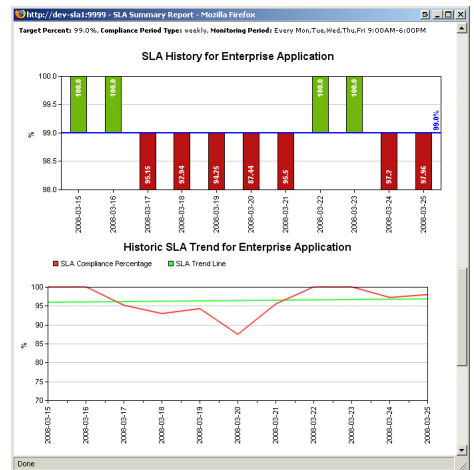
http://dev-sla1:9999 - SLA Summary Report - Mozilla Firefox

Target Percent: 99.0%, Compliance Period Type: weekly, Monitoring Period: Every Mon,Tue,Wed,Thu,Fri 9:00AM-6:00PM

SLA History for Enterprise Application

100.0
99.5
99.0
98.5
98.0
%

100.0
100.0
95.15
92.94
94.25
87.44
95.5
100.0
100.0
97.2
97.96
99.0%

2008-03-15
2008-03-16
2008-03-17
2008-03-18
2008-03-19
2008-03-20
2008-03-21
2008-03-22
2008-03-23
2008-03-24
2008-03-25

Historic SLA Trend for Enterprise Application

SLA Compliance Percentage
SLA Trend Line

100
95
90
85
80
75
70
%

2008-03-15
2008-03-16
2008-03-17
2008-03-18
2008-03-19
2008-03-20
2008-03-21
2008-03-22
2008-03-23
2008-03-24
2008-03-25

Done